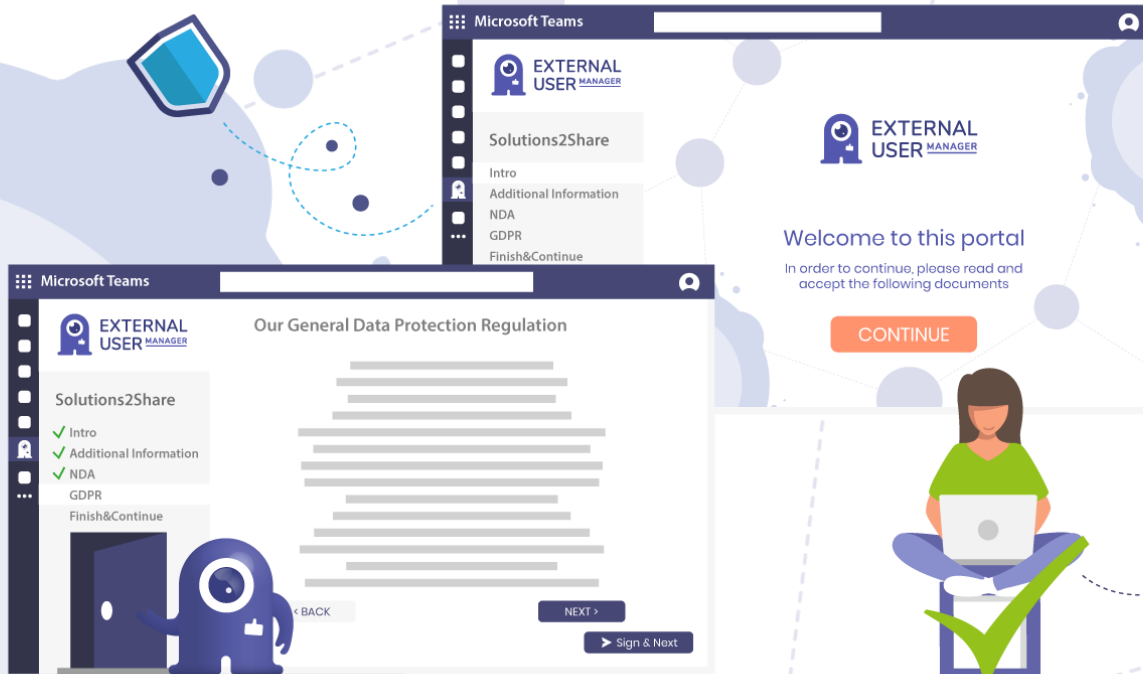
Microsoft Teams

EXTERNAL USER MANAGER

Solutions2Share

Intro
Additional Information
NDA
GDPR
Finish&Continue

EXTERNAL USER MANAGER

Welcome to this portal

In order to continue, please read and accept the following documents

CONTINUE

Microsoft Teams

EXTERNAL USER MANAGER

Solutions2Share

Intro
Additional Information
NDA
GDPR
Finish&Continue

Our General Data Protection Regulation

< BACK

NEXT >

Sign & Next